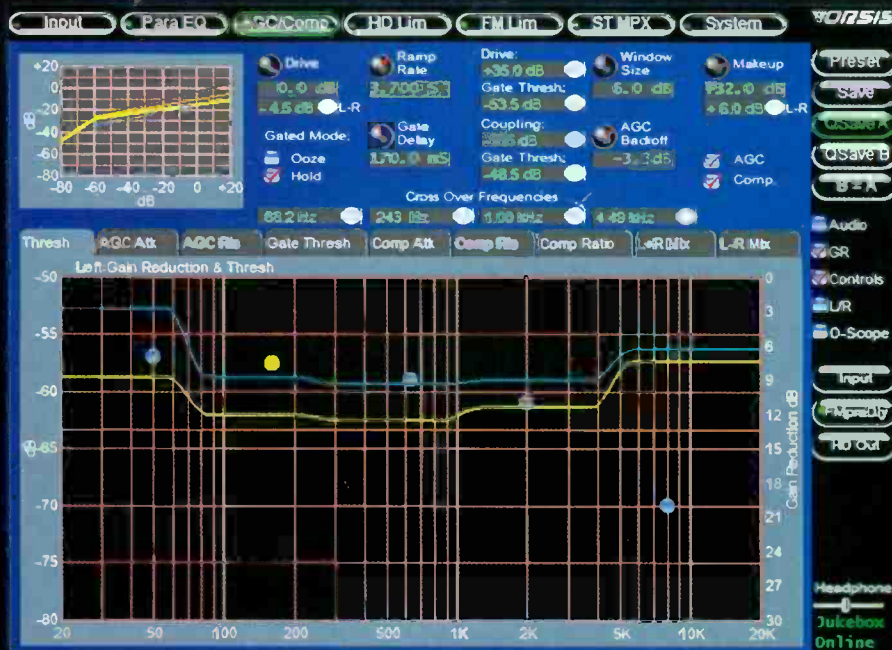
Input Para EQ AGC/Comp HD Lim FM Lim ST MPX System VORSIS

+20 0 -20 -40 -60 -80 dB -80 -60 -40 -20 0 +20 dB

Drive
0.0 dB
-4.5 dB L-R

Ramp Rate
3.700 S

Drive:
+36.0 dB
Gate Thresh:
-53.5 dB

Window Size
6.0 dB

Makeup
132.0 dB
+6.0 dB L-R

Gated Mode:
Ooze
Hold

Gate Delay
170.0 mS

Coupling:
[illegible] dB
Gate Thresh:
-48.5 dB

AGC Backoff
-3.3 dB

AGC
Comp.

Cross Over Frequencies
88.2 Hz 243 Hz 1.00 kHz 4.49 kHz

Preset
Save
QSave A
QSave B
B = A

Thresh AGC Atk AGC Rls Gate Thresh Comp Atk Comp Rls Comp Ratio L+R Mix L-R Mix

Left Gain Reduction & Thresh

-50 -55 -60 -65 -70 -75 -80 dB

0 3 6 9 12 15 18 21 24 27 30 Gain Reduction dB

20 50 100 200 500 1K 2K 5K 10K 20K

Audio
GR
Controls
L/R
O-Scope

Input
FM preDly
HD Out

Headphone

Jukebox Online